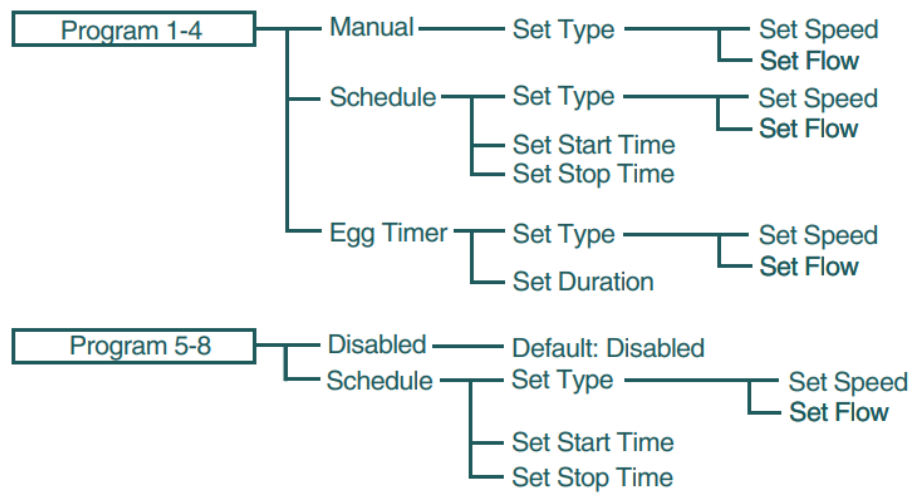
Program 1-4
Manual
Set Type
Set Speed
Set Flow
Schedule
Set Type
Set Speed
Set Flow
Set Start Time
Set Stop Time
Egg Timer
Set Type
Set Speed
Set Flow
Set Duration

Program 5-8
Disabled
Default: Disabled
Schedule
Set Type
Set Speed
Set Flow
Set Start Time
Set Stop Time